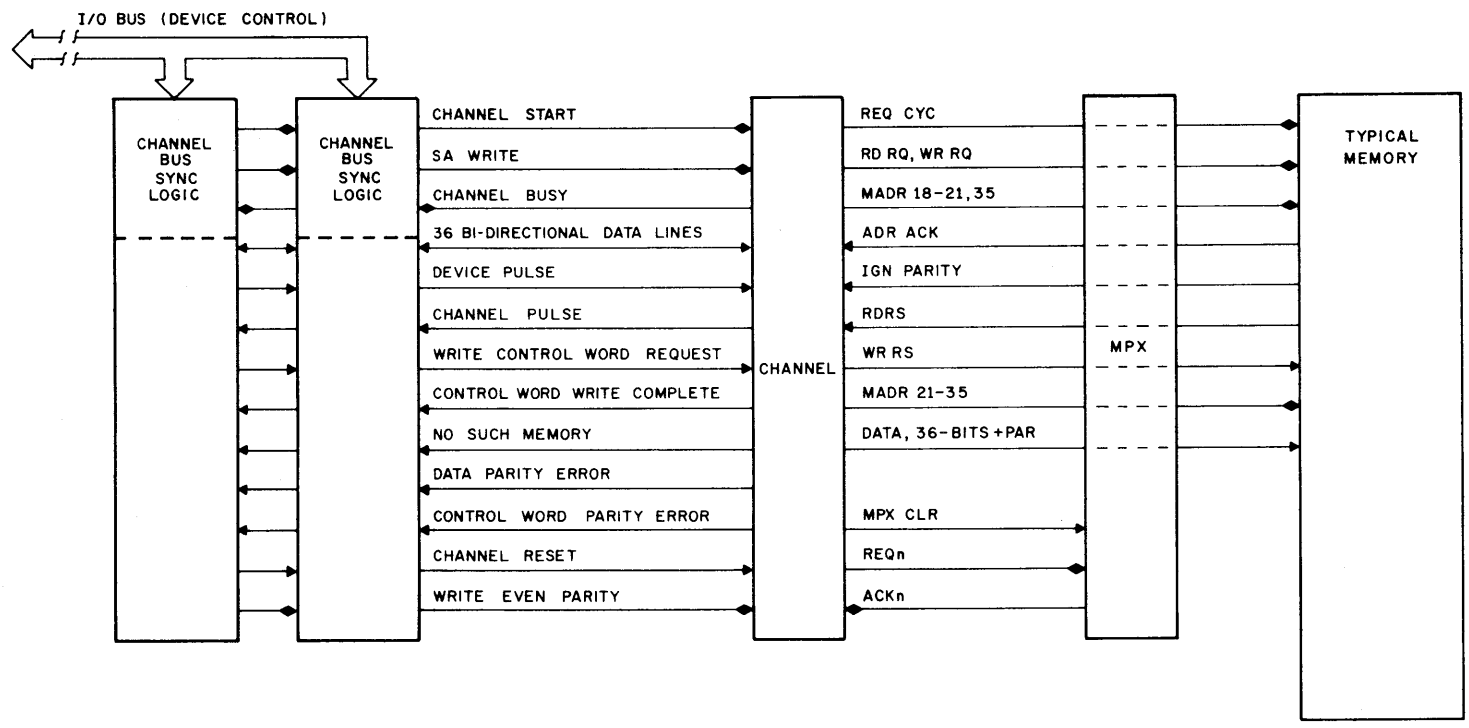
I/O BUS (DEVICE CONTROL)

CHANNEL BUS SYNC LOGIC

CHANNEL BUS SYNC LOGIC

CHANNEL START
SA WRITE
CHANNEL BUSY
36 BI-DIRECTIONAL DATA LINES
DEVICE PULSE
CHANNEL PULSE
WRITE CONTROL WORD REQUEST
CONTROL WORD WRITE COMPLETE
NO SUCH MEMORY
DATA PARITY ERROR
CONTROL WORD PARITY ERROR
CHANNEL RESET
WRITE EVEN PARITY

CHANNEL

REQ CYC
RD RQ, WR RQ
MADR 18-21,35
ADR ACK
IGN PARITY
RDRS
WR RS
MADR 21-35
DATA, 36-BITS+PAR
MPX CLR
REQn
ACKn

MPX

TYPICAL MEMORY